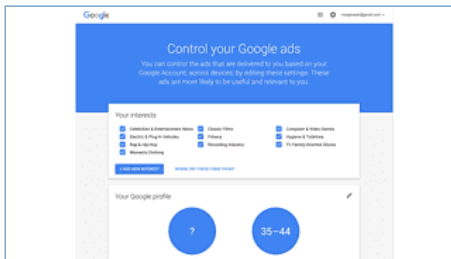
Google

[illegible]@gmail.com

Control your Google ads

You can control the ads that are delivered to you based on your Google Account, across devices, by editing these settings. These ads are more likely to be useful and relevant to you.

Your interests

Celebrities & Entertainment News
Electric & Plug-In Vehicles
Rap & Hip-Hop
Women's Clothing
Classic Films
Fitness
Recording Industry
Computer & Video Games
Hygiene & Toiletries
TV Family-Oriented Shows

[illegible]

WHERE DID THESE COME FROM?

Your Google profile

?

35–44